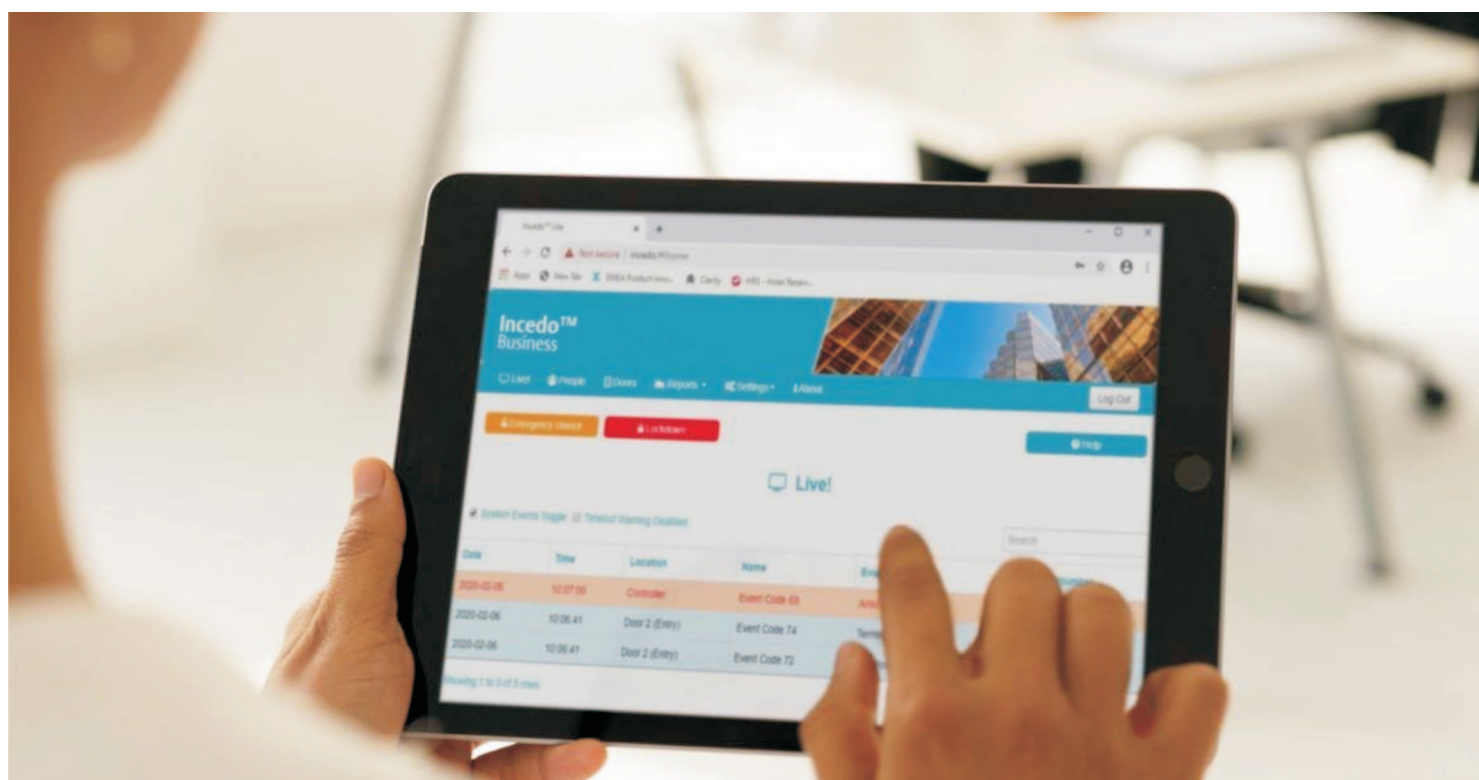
Incedo™ Live

Not secure | incedo/#/home

Apps New Tab EMEA Product Inno... Clarity HRS - Hotel Reserv...

Incedo™
Business

Live! People Doors Reports Settings About

Log Out

Emergency Unlock

Lockdown

Help

Live!

System Events Toggle Timeout Warning Disabled

Search

| Date | Time | Location | Name | En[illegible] | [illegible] |
|---|---|---|---|---|---|
| 2020-02-06 | 10:07:00 | Controller | Event Code 69 | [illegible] | |
| 2020-02-06 | 10:06:41 | Door 2 (Entry) | Event Code 74 | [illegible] | |
| 2020-02-06 | 10:06:41 | Door 2 (Entry) | Event Code 72 | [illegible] | |

Showing 1 to 3 of 3 rows